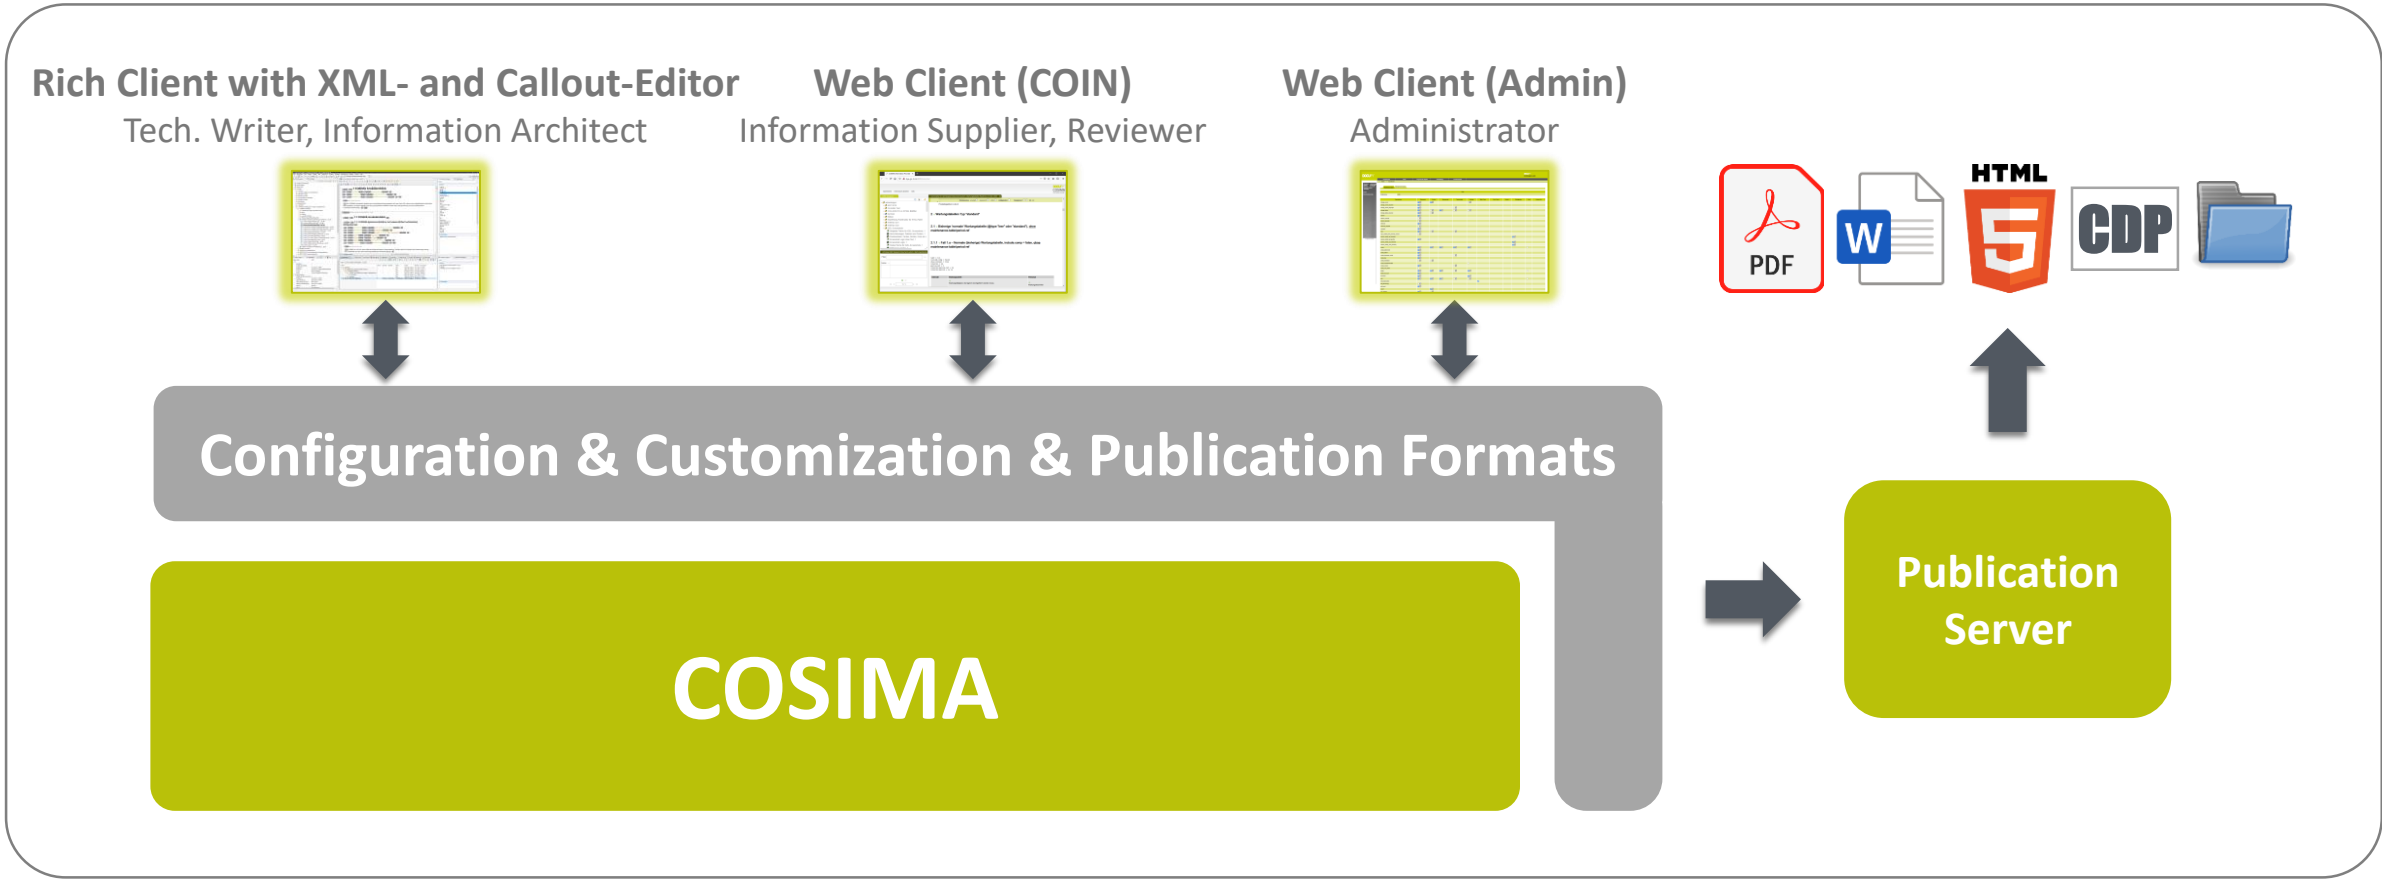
Rich Client with XML- and Callout-Editor
Tech. Writer, Information Architect

Web Client (COIN)
Information Supplier, Reviewer

Web Client (Admin)
Administrator

PDF W HTML 5 CDP

Configuration & Customization & Publication Formats

COSIMA

Publication Server